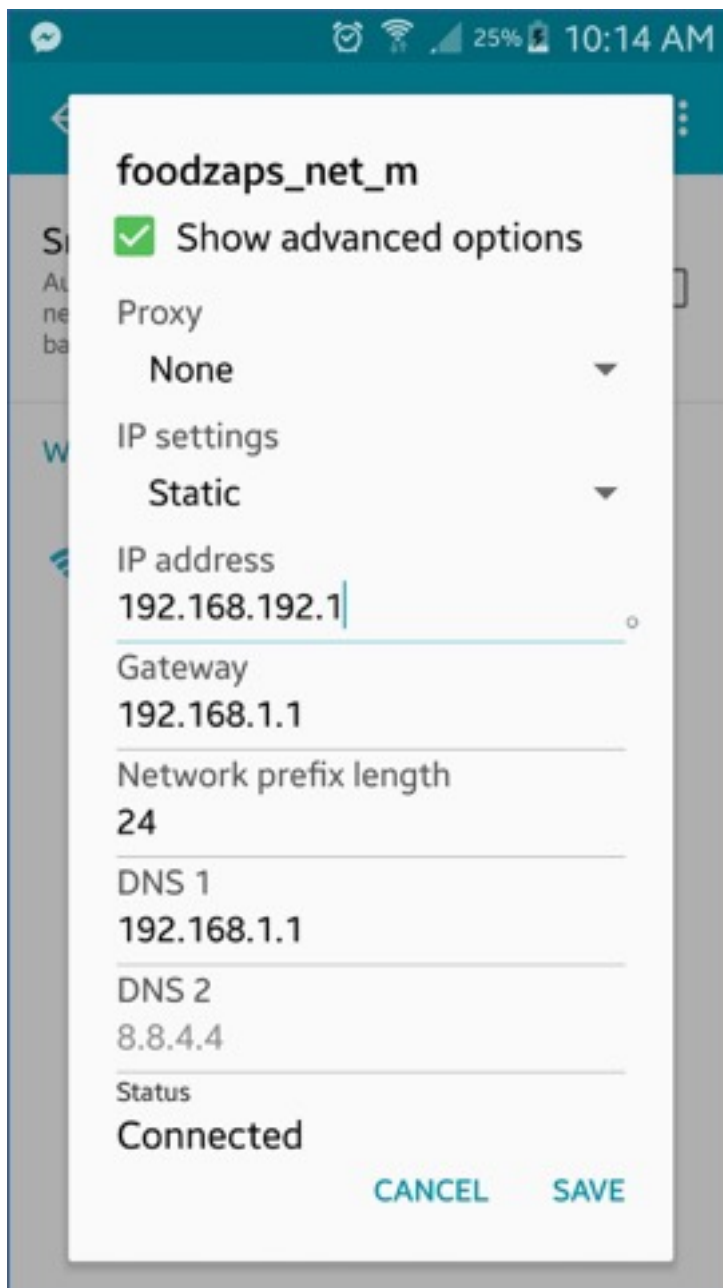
25% 10:14 AM

foodzaps_net_m

Show advanced options

Proxy

None

IP settings

Static

IP address

192.168.192.1

Gateway

192.168.1.1

Network prefix length

24

DNS 1

192.168.1.1

DNS 2

8.8.4.4

Status

Connected

CANCEL SAVE